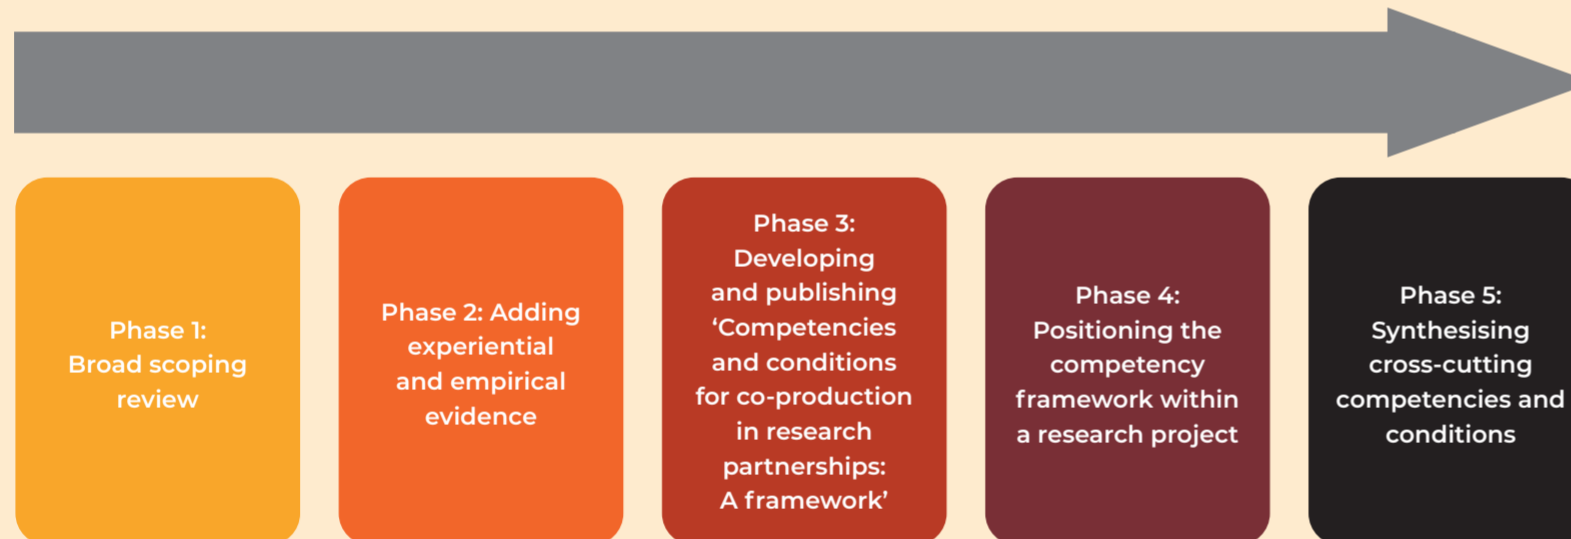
Phase 1: Broad scoping review

Phase 2: Adding experiential and empirical evidence

Phase 3: Developing and publishing ‘Competencies and conditions for co-production in research partnerships: A framework’

Phase 4: Positioning the competency framework within a research project

Phase 5: Synthesising cross-cutting competencies and conditions